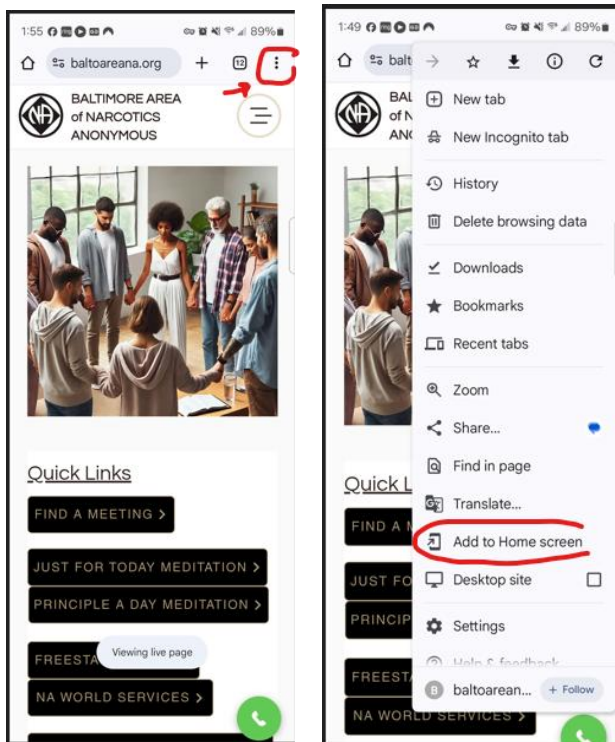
1:55 89%

baltoareana.org

12

NA

BALTIMORE AREA of NARCOTICS ANONYMOUS

Quick Links

FIND A MEETING >

JUST FOR TODAY MEDITATION >

PRINCIPLE A DAY MEDITATION >

FREESTA

Viewing live page

NA WORLD SERVICES >

1:49 89%

balt

BAL of N ANO

New tab

New Incognito tab

History

Delete browsing data

Downloads

Bookmarks

Recent tabs

Zoom

Share...

Find in page

Translate...

Add to Home screen

Desktop site

Settings

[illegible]

Quick L

FIND A M

JUST FO

PRINCIP

FREEST

NA WORLD SERVICES

B baltoarean... + Follow